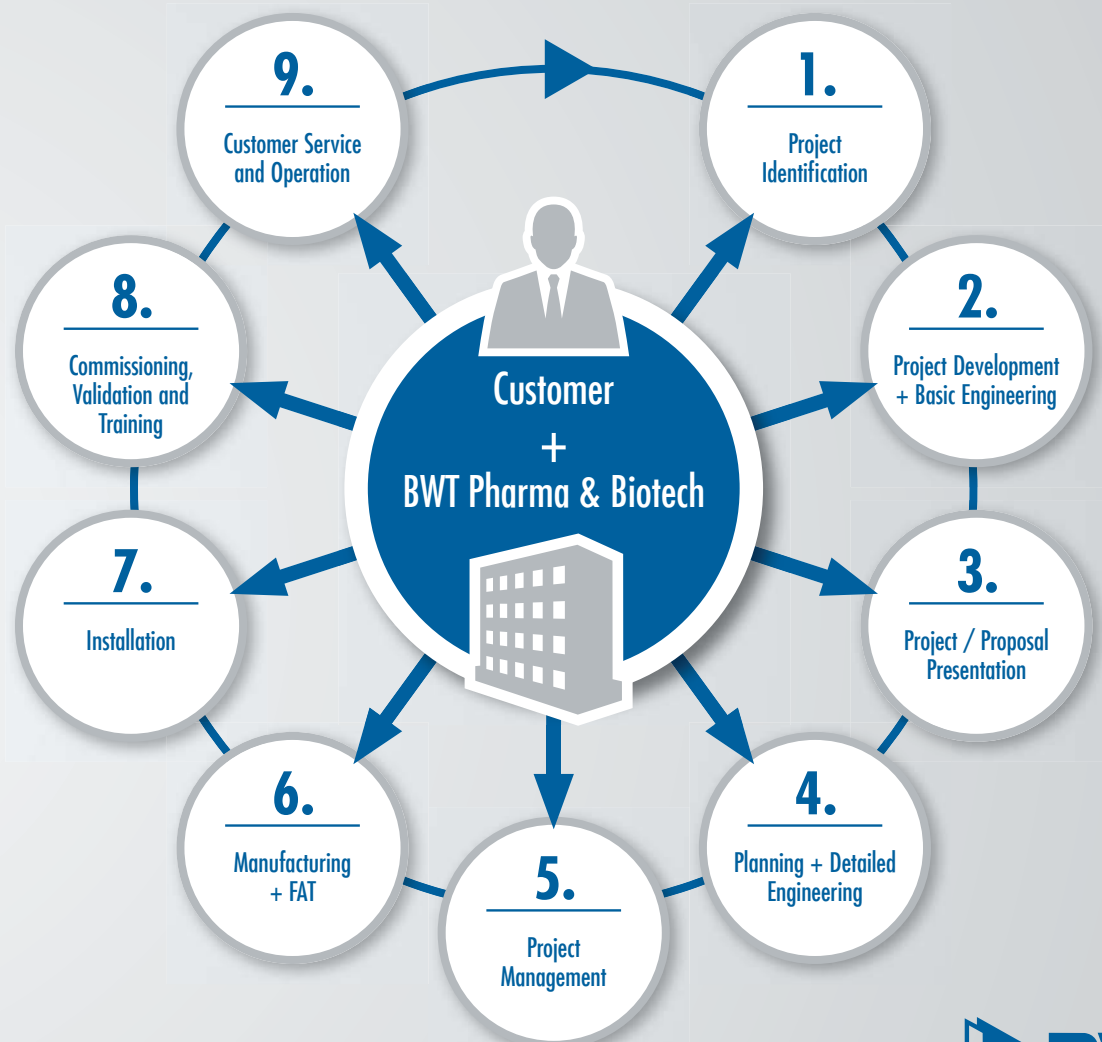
Customer
+
BWT Pharma & Biotech

1.
Project Identification

2.
Project Development + Basic Engineering

3.
Project / Proposal Presentation

4.
Planning + Detailed Engineering

5.
Project Management

6.
Manufacturing + FAT

7.
Installation

8.
Commissioning, Validation and Training

9.
Customer Service and Operation